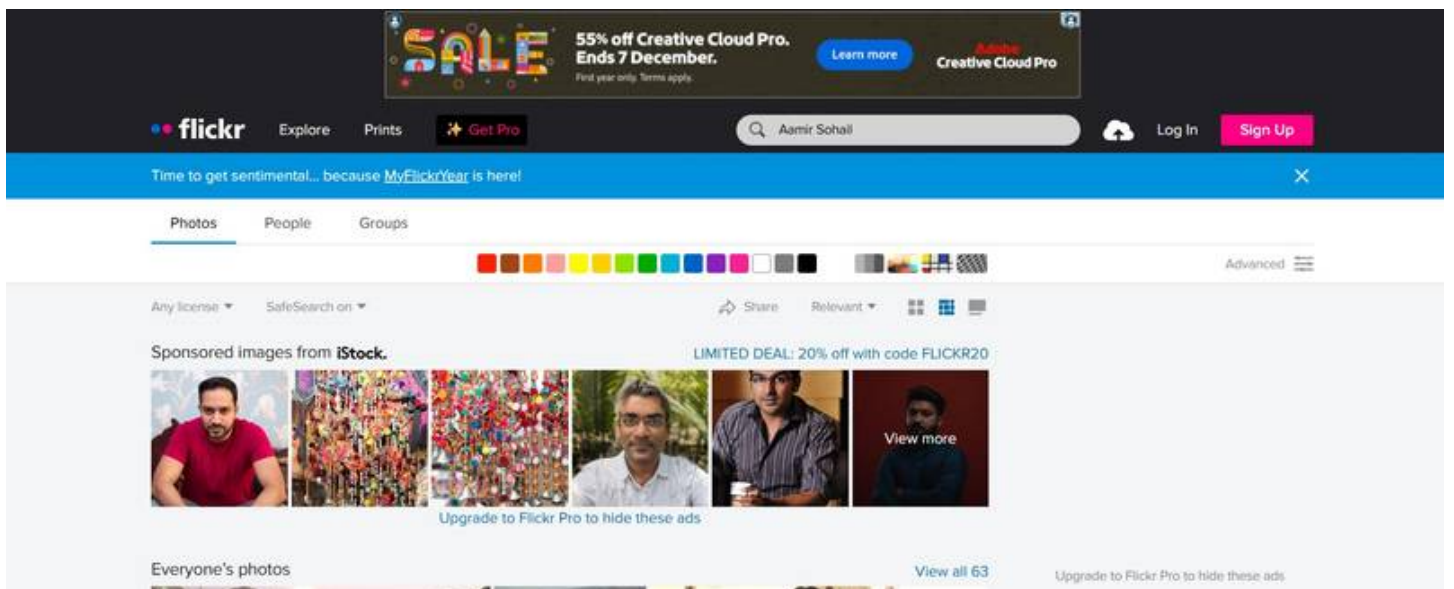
SALE

55% off Creative Cloud Pro. Ends 7 December.

First year only. Terms apply.

Learn more

Adobe Creative Cloud Pro

flickr Explore Prints Get Pro

Aamir Sohail

Log In Sign Up

Time to get sentimental... because MyFlickrYear is here!

Photos People Groups

Advanced

Any license SafeSearch on

Share Relevant

Sponsored images from iStock.

LIMITED DEAL: 20% off with code FLICKR20

View more

Upgrade to Flickr Pro to hide these ads

Everyone's photos

View all 63

Upgrade to Flickr Pro to hide these ads